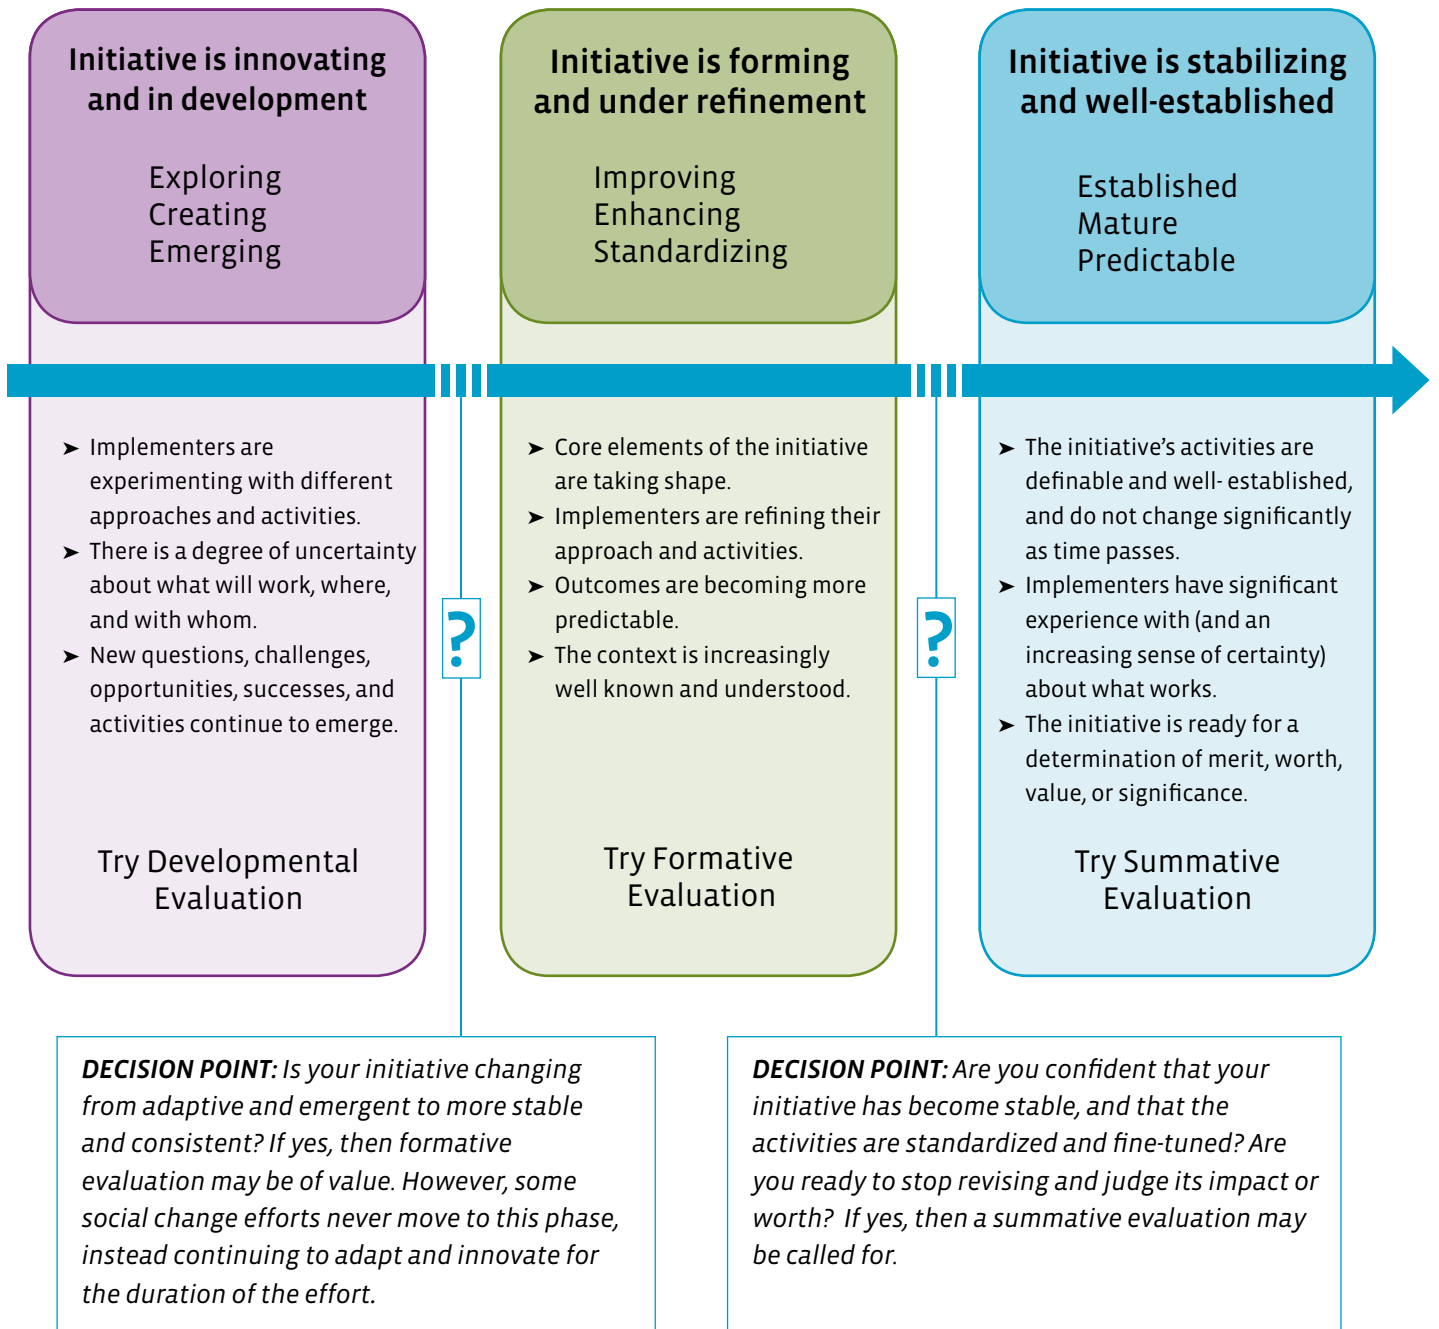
Initiative is innovating and in development

Exploring
Creating
Emerging

➤ Implementers are experimenting with different approaches and activities.
➤ There is a degree of uncertainty about what will work, where, and with whom.
➤ New questions, challenges, opportunities, successes, and activities continue to emerge.

Try Developmental Evaluation

Initiative is forming and under refinement

Improving
Enhancing
Standardizing

➤ Core elements of the initiative are taking shape.
➤ Implementers are refining their approach and activities.
➤ Outcomes are becoming more predictable.
➤ The context is increasingly well known and understood.

Try Formative Evaluation

Initiative is stabilizing and well-established

Established
Mature
Predictable

➤ The initiative's activities are definable and well- established, and do not change significantly as time passes.
➤ Implementers have significant experience with (and an increasing sense of certainty) about what works.
➤ The initiative is ready for a determination of merit, worth, value, or significance.

Try Summative Evaluation

?

?

***DECISION POINT:*** *Is your initiative changing from adaptive and emergent to more stable and consistent? If yes, then formative evaluation may be of value. However, some social change efforts never move to this phase, instead continuing to adapt and innovate for the duration of the effort.*

***DECISION POINT:*** *Are you confident that your initiative has become stable, and that the activities are standardized and fine-tuned? Are you ready to stop revising and judge its impact or worth? If yes, then a summative evaluation may be called for.*